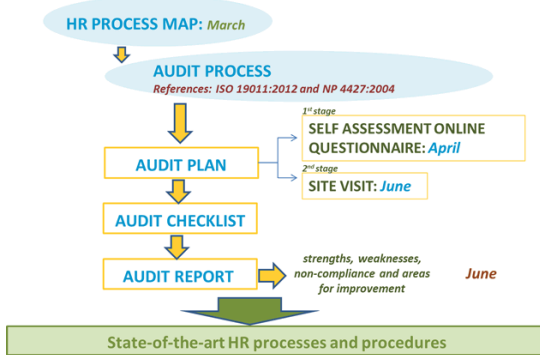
HR PROCESS MAP: March

AUDIT PROCESS

References: ISO 19011:2012 and NP 4427:2004

AUDIT PLAN

1st stage

SELF ASSESSMENT ONLINE QUESTIONNAIRE: April

2nd stage

SITE VISIT: June

AUDIT CHECKLIST

AUDIT REPORT

strengths, weaknesses, non-compliance and areas for improvement

June

State-of-the-art HR processes and procedures